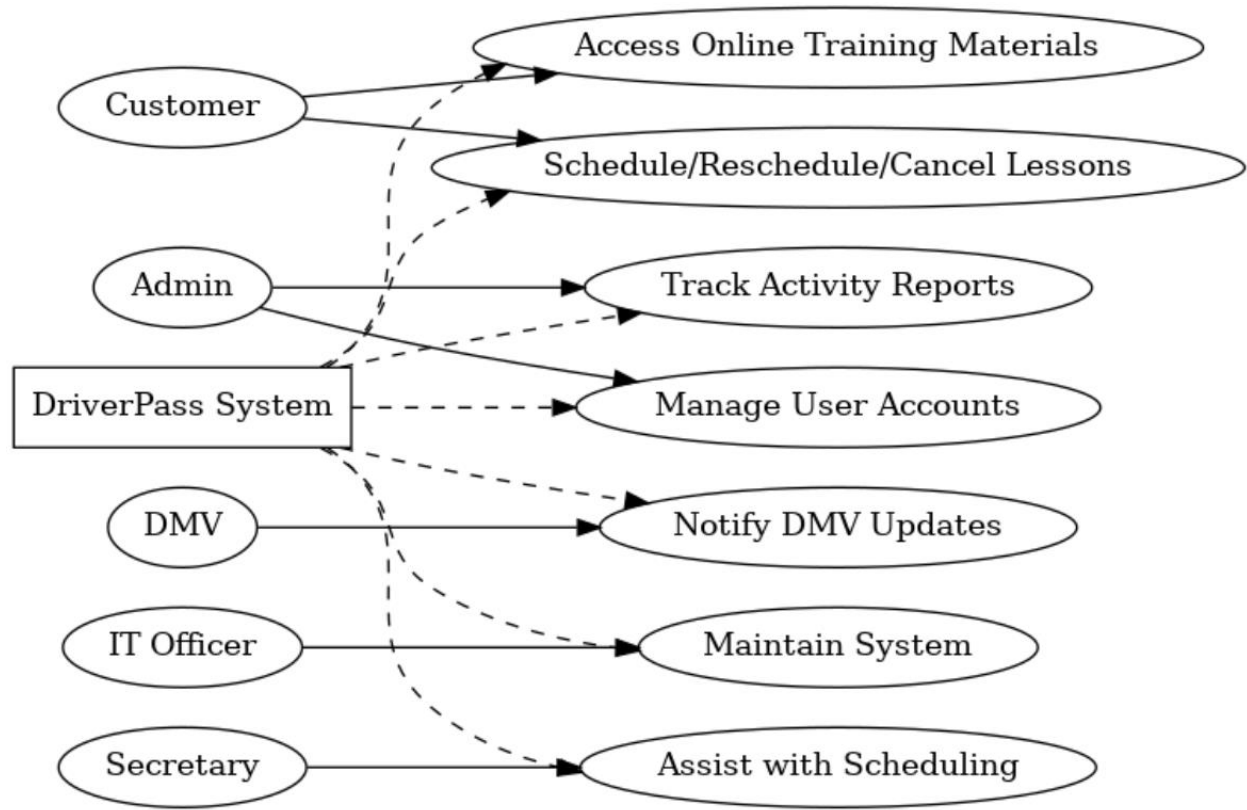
Customer

Access Online Training Materials

Schedule/Reschedule/Cancel Lessons

Admin

Track Activity Reports

DriverPass System

Manage User Accounts

DMV

Notify DMV Updates

IT Officer

Maintain System

Secretary

Assist with Scheduling